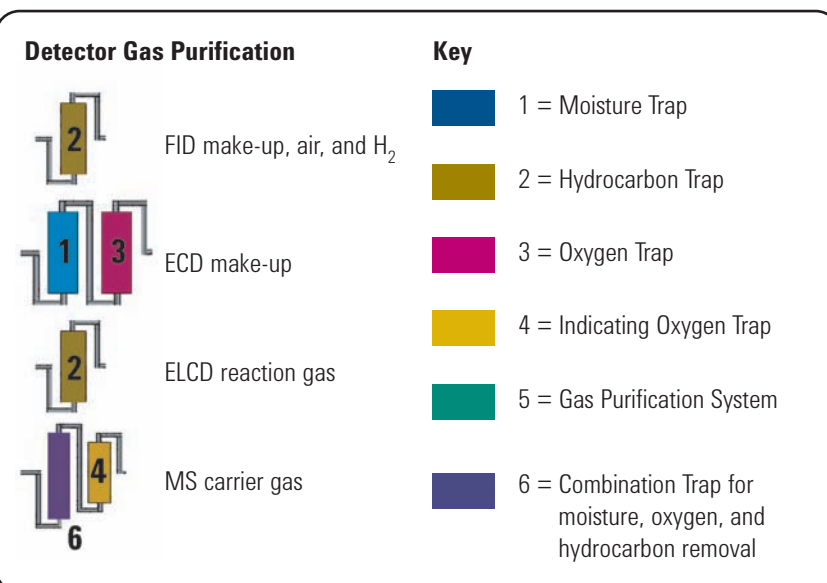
Detector Gas Purification

2

FID make-up, air, and $H_2$

1 3

ECD make-up

2

ELCD reaction gas

4

6

MS carrier gas

Key

1 = Moisture Trap

2 = Hydrocarbon Trap

3 = Oxygen Trap

4 = Indicating Oxygen Trap

5 = Gas Purification System

6 = Combination Trap for moisture, oxygen, and hydrocarbon removal